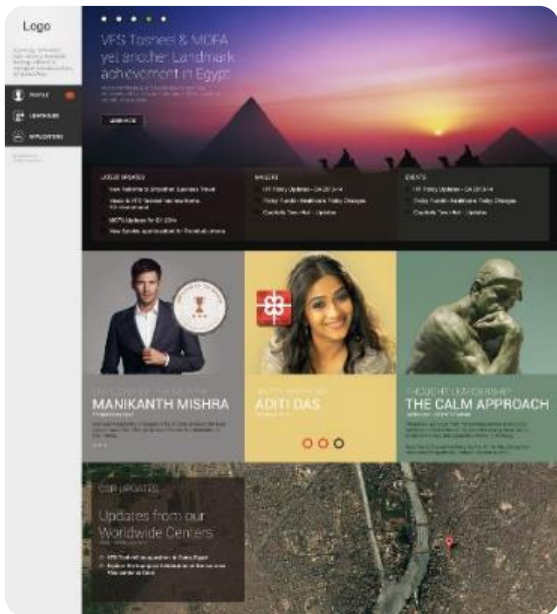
Logo

PROFILE

LEARNINGS

APPLICATIONS

VFS Tasheel & MOFA yet another Landmark achievement in Egypt

LEARN MORE

LATEST UPDATES

MAILERS

EVENTS

HR Policy Updates - Q4 2013-14

HR Policy Updates - Q4 2013-14

MANIKANTH MISHRA

ADITI DAS

THOUGHT LEADERSHIP

THE CALM APPROACH

Updates from our Worldwide Centers